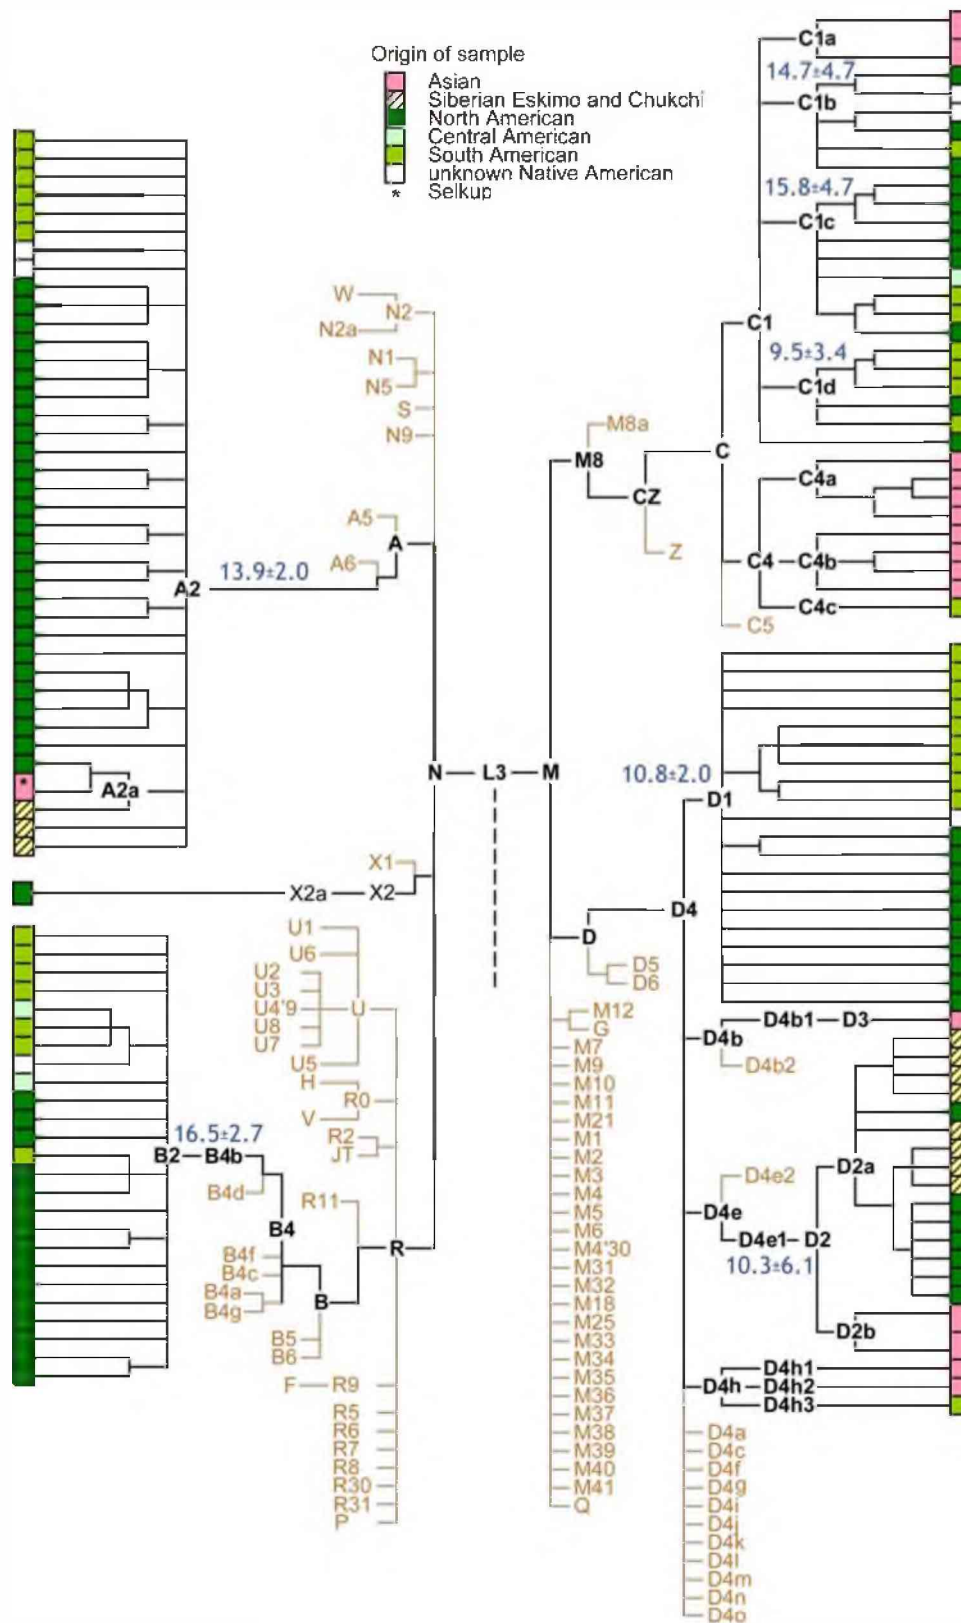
Origin of sample
Asian
Siberian Eskimo and Chukchi
North American
Central American
South American
unknown Native American
* Selkup

C1a
14.7±4.7
C1b
15.8±4.7
C1c
C1
9.5±3.4
C1d
W
N2
N2a
N1
N5
S
N9
M8a
M8
C
CZ
Z
C4a
C4
C4b
C4c
C5
A5
A
A6
A2
13.9±2.0
N
L3
M
10.8±2.0
D1
A2a
X1
X2a
X2
D4
D
D5
D6
U1
U6
U2
U3
U4'9
U
U8
U7
U5
H
R0
V
R2
JT
16.5±2.7
B2
B4b
B4d
R11
B4
R
B4f
B4c
B4a
B4g
B
B5
B6
F
R9
R5
R6
R7
R8
R30
R31
P
M12
G
M7
M9
M10
M11
M21
M1
M2
M3
M4
M5
M6
M4'30
M31
M32
M18
M25
M33
M34
M35
M36
M37
M38
M39
M40
M41
Q
D4b1
D3
D4b
D4b2
D4e2
D2a
D4e
D4e1
D2
10.3±6.1
D2b
D4h1
D4h
D4h2
D4h3
D4a
D4c
D4f
D4g
D4i
D4j
D4k
D4l
D4m
D4n
D4o